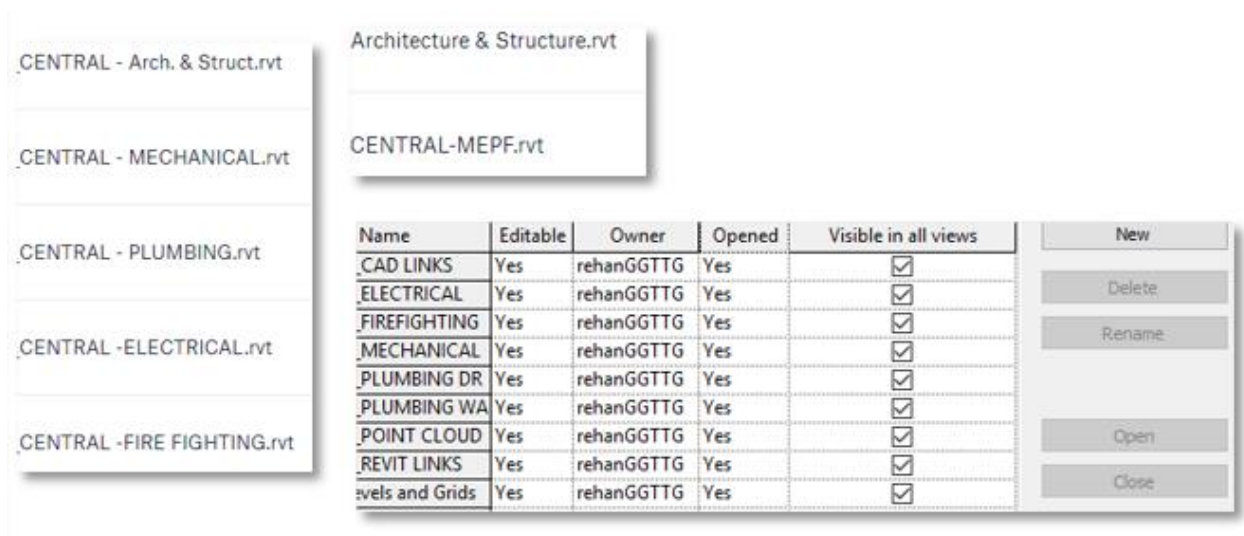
_CENTRAL - Arch. & Struct.rvt

_CENTRAL - MECHANICAL.rvt

_CENTRAL - PLUMBING.rvt

_CENTRAL -ELECTRICAL.rvt

_CENTRAL -FIRE FIGHTING.rvt

Architecture & Structure.rvt

CENTRAL-MEPF.rvt

| Name | Editable | Owner | Opened | Visible in all views |
|---|---|---|---|---|
| _CAD LINKS | Yes | rehanGGTTG | Yes | ☑ |
| _ELECTRICAL | Yes | rehanGGTTG | Yes | ☑ |
| _FIREFIGHTING | Yes | rehanGGTTG | Yes | ☑ |
| _MECHANICAL | Yes | rehanGGTTG | Yes | ☑ |
| _PLUMBING DR | Yes | rehanGGTTG | Yes | ☑ |
| _PLUMBING WA | Yes | rehanGGTTG | Yes | ☑ |
| _POINT CLOUD | Yes | rehanGGTTG | Yes | ☑ |
| _REVIT LINKS | Yes | rehanGGTTG | Yes | ☑ |
| evels and Grids | Yes | rehanGGTTG | Yes | ☑ |

New

Delete

Rename

Open

Close